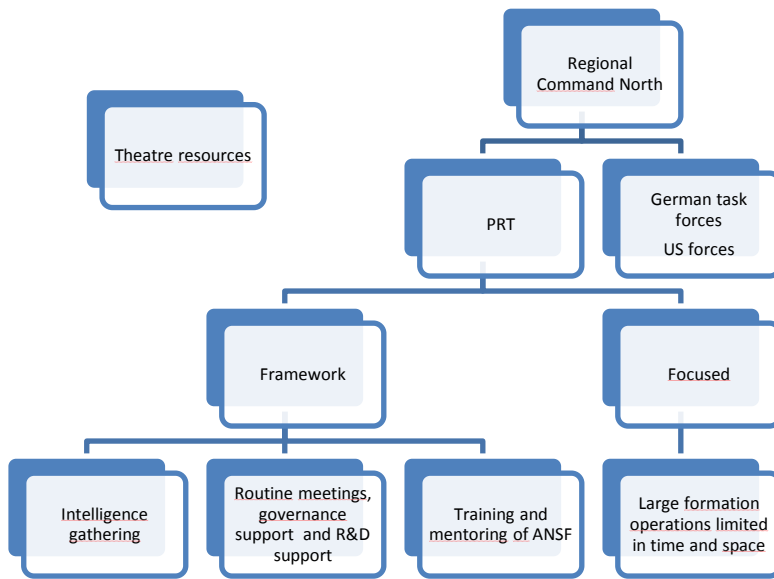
Regional Command North

Theatre resources

PRT

German task forces
US forces

Framework

Focused

Intelligence gathering

Routine meetings, governance support and R&D support

Training and mentoring of ANSF

Large formation operations limited in time and space